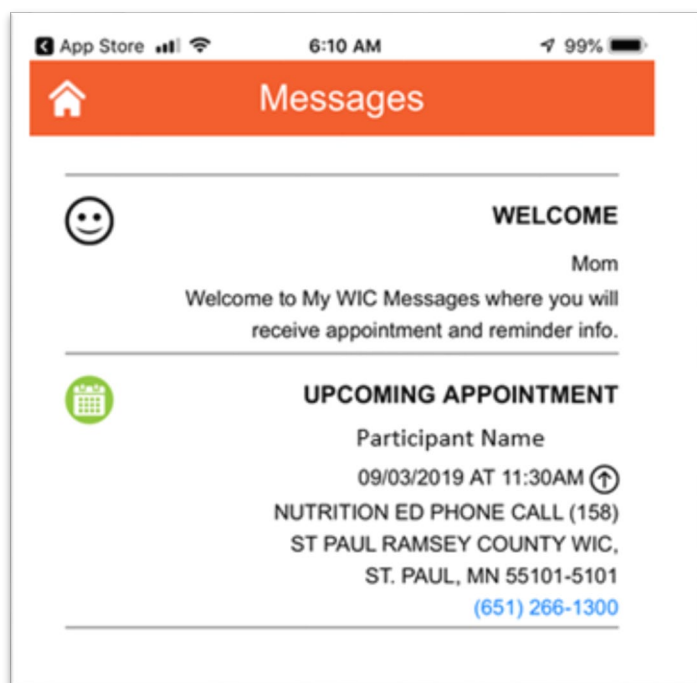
App Store 6:10 AM 99%

Messages

WELCOME

Mom

Welcome to My WIC Messages where you will receive appointment and reminder info.

UPCOMING APPOINTMENT

Participant Name

09/03/2019 AT 11:30AM

NUTRITION ED PHONE CALL (158)

ST PAUL RAMSEY COUNTY WIC,

ST. PAUL, MN 55101-5101

(651) 266-1300